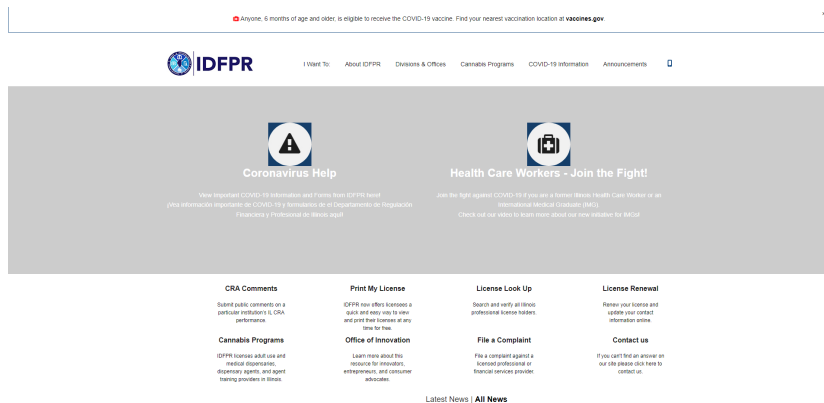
Anyone, 6 months of age and older, is eligible to receive the COVID-19 vaccine. Find your nearest vaccination location at vaccines.gov.

IDFPR

I Want To | About IDFPR | Divisions & Offices | Cannabis Programs | COVID-19 Information | Announcements

Coronavirus Help

View important COVID-19 Information and Forms from IDFPR here! ¡Vea información importante de COVID-19 y formularios de el Departamento de Regulación Financiera y Profesional de Illinois aquí!

Health Care Workers - Join the Fight!

Join the fight against COVID-19 if you are a former Illinois Health Care Worker or an International Medical Graduate (IMG). Check out our video to learn more about our new initiative for IMGs!

CRA Comments

Submit public comments on a particular institution's IL CRA performance.

Print My License

IDFPR now offers licensees a quick and easy way to view and print their licenses at any time for free.

License Look Up

Search and verify all Illinois professional license holders.

License Renewal

Renew your license and update your contact information online.

Cannabis Programs

IDFPR licenses adult use and medical dispensaries, dispensary agents, and agent training providers in Illinois.

Office of Innovation

Learn more about this resource for innovators, entrepreneurs, and consumer advocates.

File a Complaint

File a complaint against a licensed professional or financial services provider.

Contact us

If you can't find an answer on our site please click here to contact us.

Latest News | All News